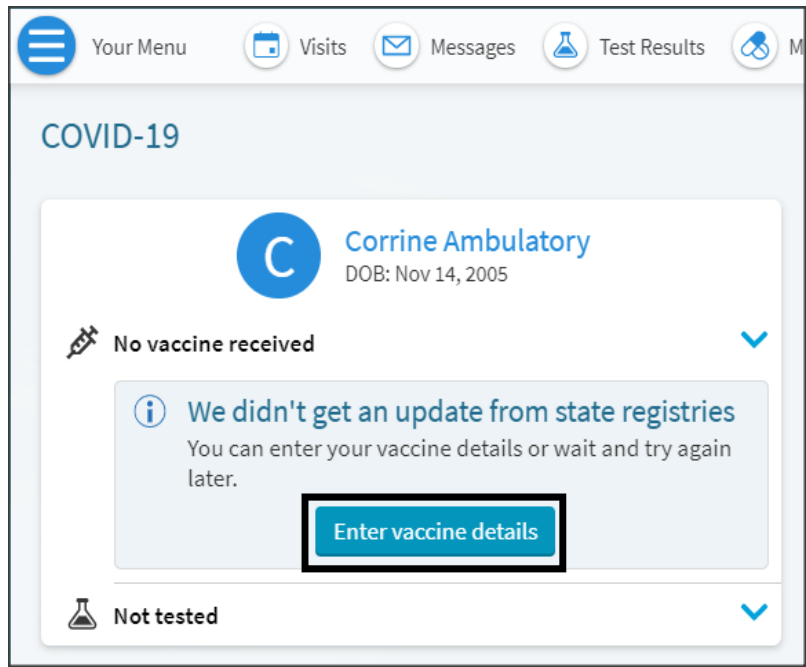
Your Menu Visits Messages Test Results M

COVID-19

C

Corrine Ambulatory

DOB: Nov 14, 2005

No vaccine received

We didn't get an update from state registries

You can enter your vaccine details or wait and try again later.

Enter vaccine details

Not tested